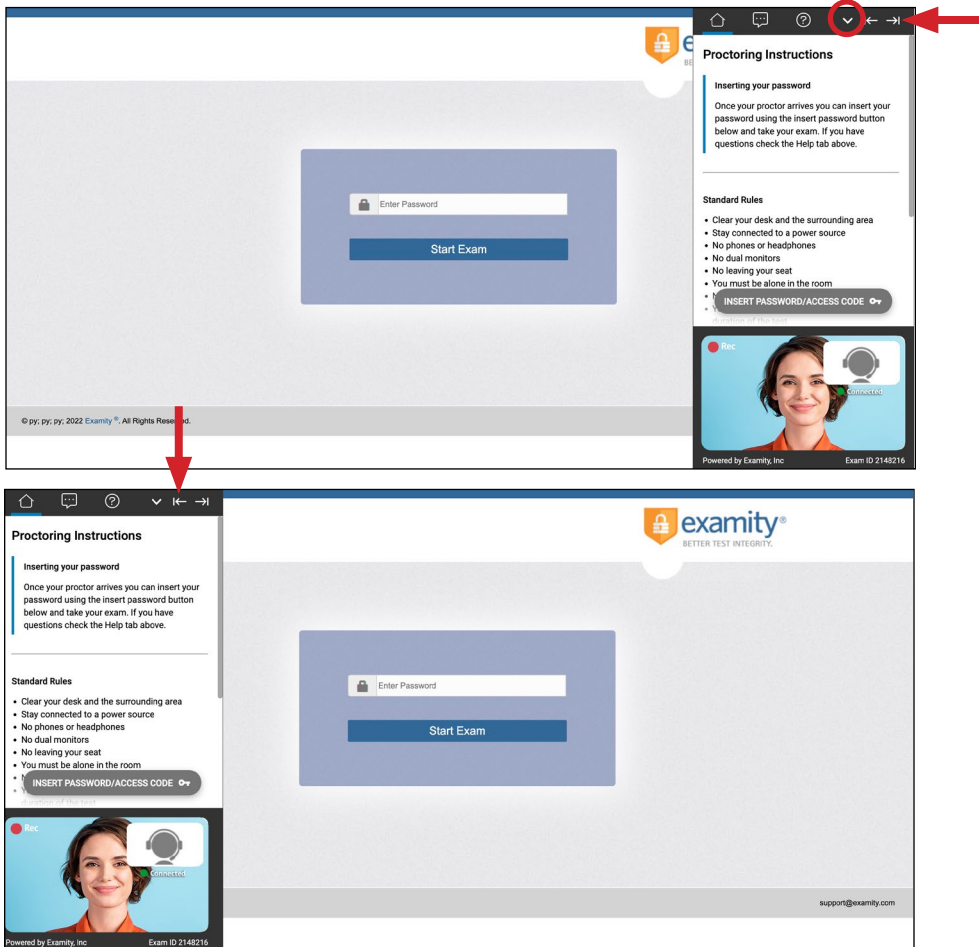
Enter Password

Start Exam

© py; py; py; 2022 Examity ®. All Rights Reserved.

Proctoring Instructions

Inserting your password

Once your proctor arrives you can insert your password using the insert password button below and take your exam. If you have questions check the Help tab above.

Standard Rules

- Clear your desk and the surrounding area
- Stay connected to a power source
- No phones or headphones
- No dual monitors
- No leaving your seat
- You must be alone in the room

INSERT PASSWORD/ACCESS CODE

Rec

Connected

Powered by Examity, Inc

Exam ID 2148216

Proctoring Instructions

Inserting your password

Once your proctor arrives you can insert your password using the insert password button below and take your exam. If you have questions check the Help tab above.

Standard Rules

- Clear your desk and the surrounding area
- Stay connected to a power source
- No phones or headphones
- No dual monitors
- No leaving your seat
- You must be alone in the room

INSERT PASSWORD/ACCESS CODE

duration of the test

Rec

Connected

Powered by Examity, Inc

Exam ID 2148216

examity®
BETTER TEST INTEGRITY.

Enter Password

Start Exam

support@examity.com